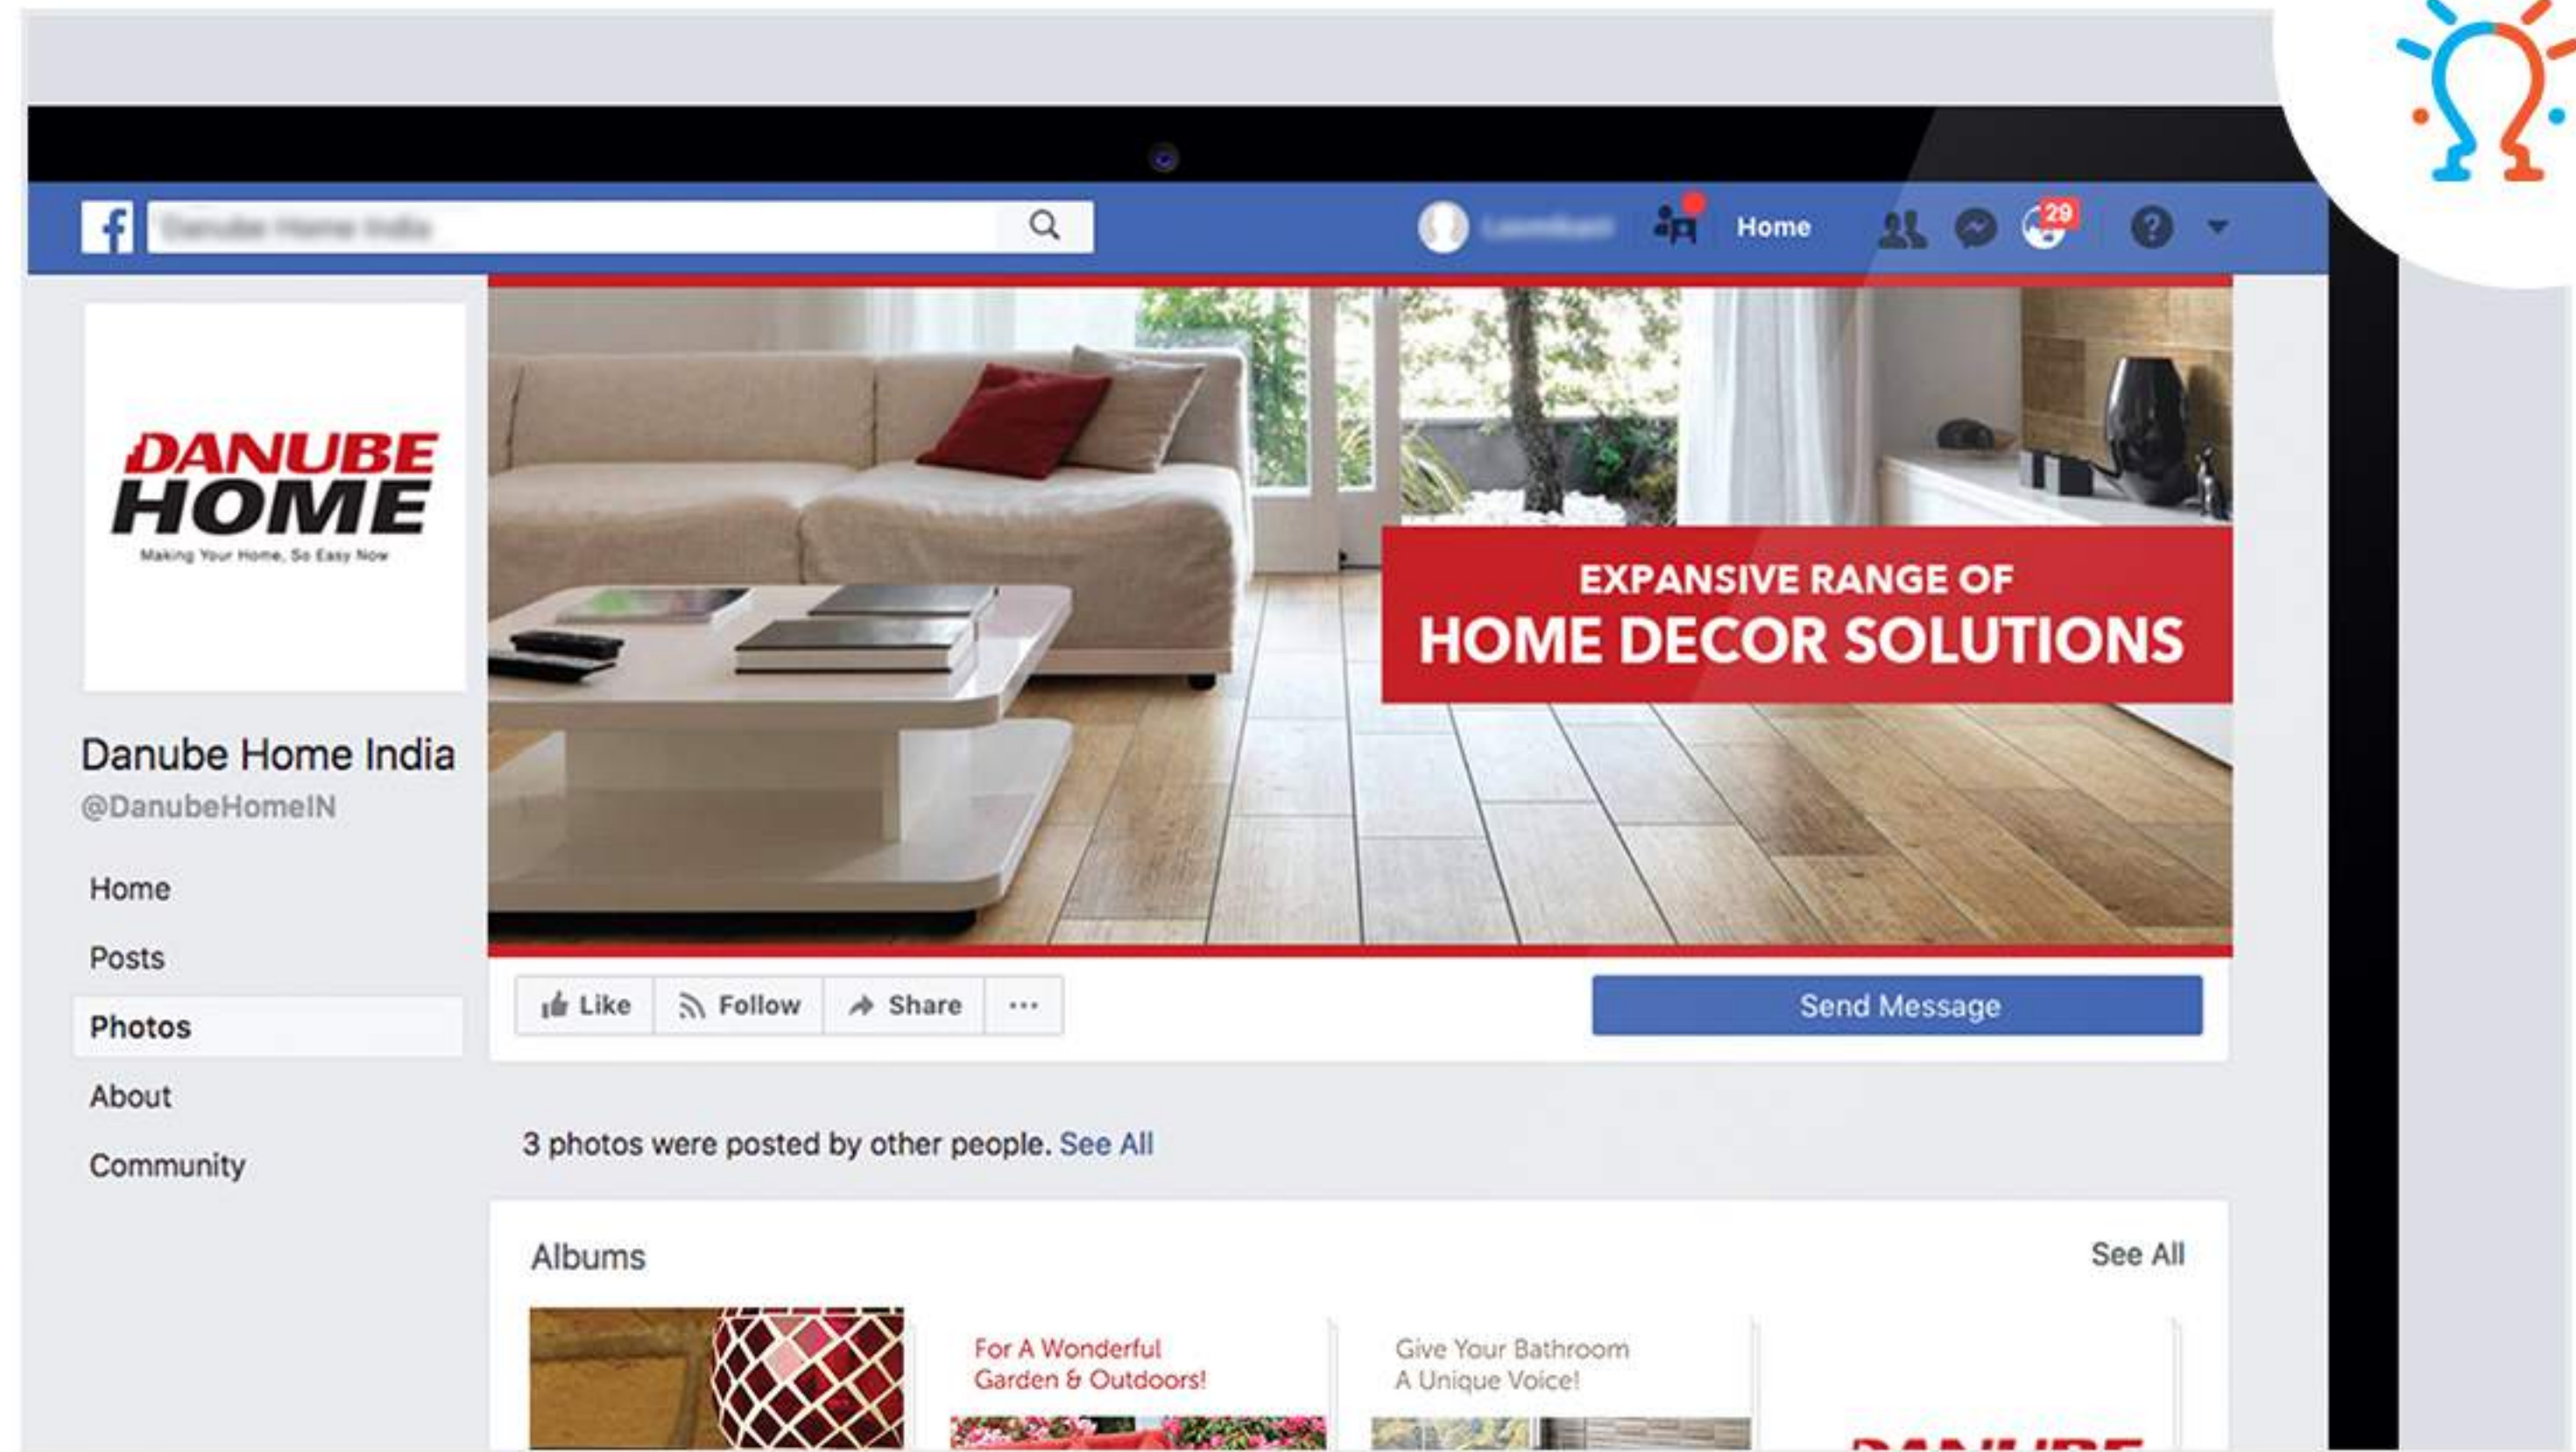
f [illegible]

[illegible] Home 29

DANUBE HOME
Making Your Home, So Easy Now

EXPANSIVE RANGE OF
HOME DECOR SOLUTIONS

Danube Home India
@DanubeHomeIN

Home
Posts
Photos
About
Community

Like Follow Share ···

Send Message

3 photos were posted by other people. See All

Albums

See All

For A Wonderful Garden & Outdoors!

Give Your Bathroom A Unique Voice!

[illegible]